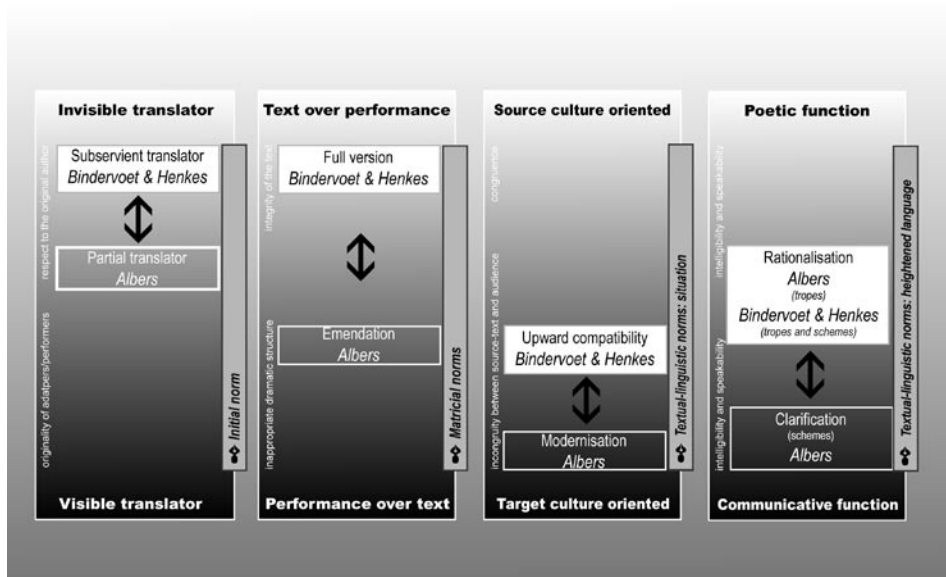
Invisible translator

respect to the original author

Subservient translator
*Bindervoet & Henkes*

Partial translator
*Albers*

originality of adatpers/performers

*Initial norm*

Visible translator

Text over performance

integrity of the text

Full version
*Bindervoet & Henkes*

Emendation
*Albers*

inappropriate dramatic structure

*Matricial norms*

Performance over text

Source culture oriented

congruence

Upward compatibility
*Bindervoet & Henkes*

Modernisation
*Albers*

incongruity between source-text and audience

*Textual-linguistic norms: situation*

Target culture oriented

Poetic function

intelligibility and speakability

Rationalisation
*Albers*
(tropes)
*Bindervoet & Henkes*
(tropes and schemes)

Clarification
(schemes)
*Albers*

intelligibility and speakability

*Textual-linguistic norms: heightened language*

Communicative function